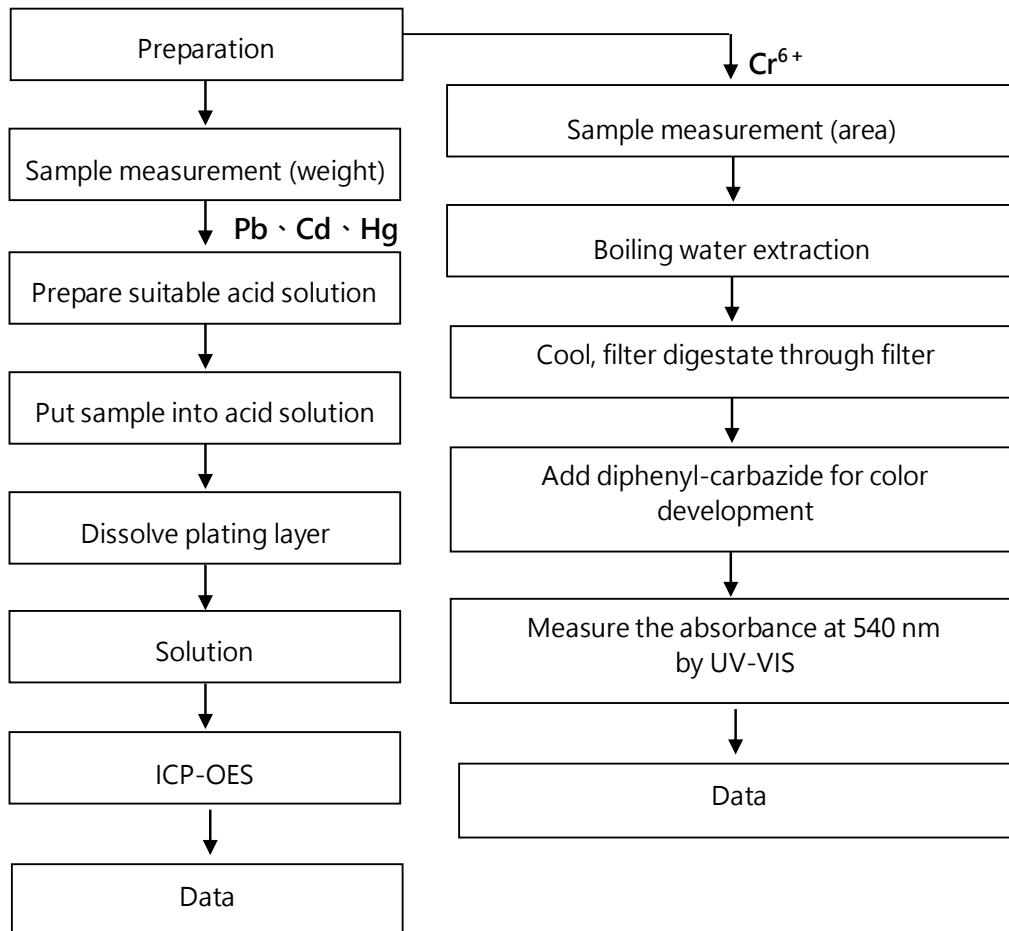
Preparation

Sample measurement (weight)

Pb、Cd、Hg

Prepare suitable acid solution

Put sample into acid solution

Dissolve plating layer

Solution

ICP-OES

Data

$Cr^{6+}$

Sample measurement (area)

Boiling water extraction

Cool, filter digestate through filter

Add diphenyl-carbazide for color development

Measure the absorbance at 540 nm by UV-VIS

Data